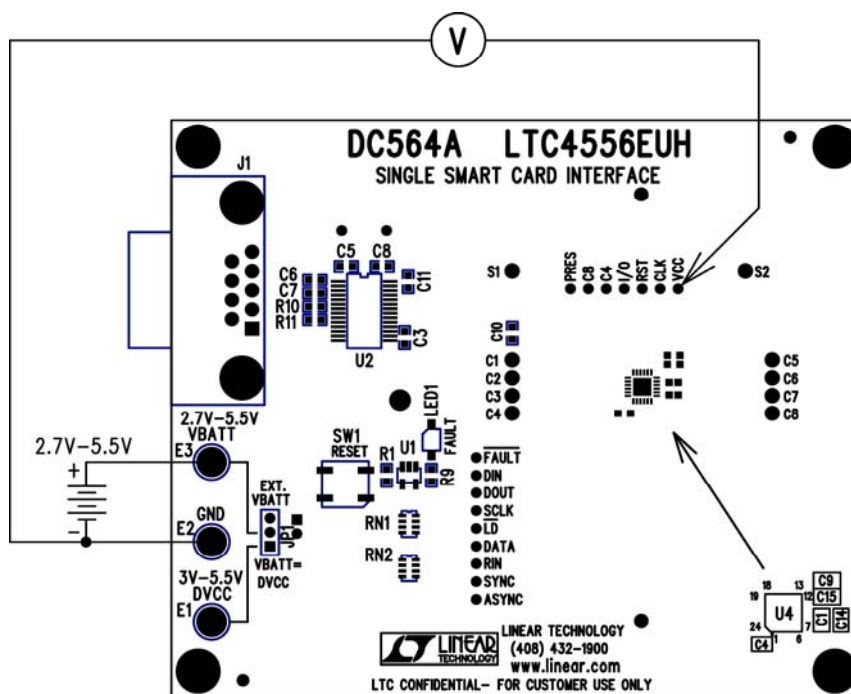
V

DC564A LTC4556EUH
SINGLE SMART CARD INTERFACE

J1

C5 C8
C6
C7
R10
R11
C11
C3
U2

S1
PRES C8 C4 I/O RST CLK VCC
S2

C10
C1
C2
C3
C4

C5
C6
C7
C8

LED1
FAULT

2.7V–5.5V
VBATT
E3

2.7V–5.5V
+

SW1
RESET

R1
U1
R9

$\overline{FAULT}$
DIN
DOUT
SCLK
$\overline{LD}$
DATA
RIN
SYNC
ASYNC

EXT.
VBATT
JP1
VBATT=
DVCC

E2
GND

RN1
RN2

3V–5.5V
DVCC
E1

LINEAR TECHNOLOGY
LINEAR TECHNOLOGY (408) 432-1900
www.linear.com
LTC CONFIDENTIAL– FOR CUSTOMER USE ONLY

18 13 C9
19 12 C15
U4
24 7
1 6
C4 C1 C14